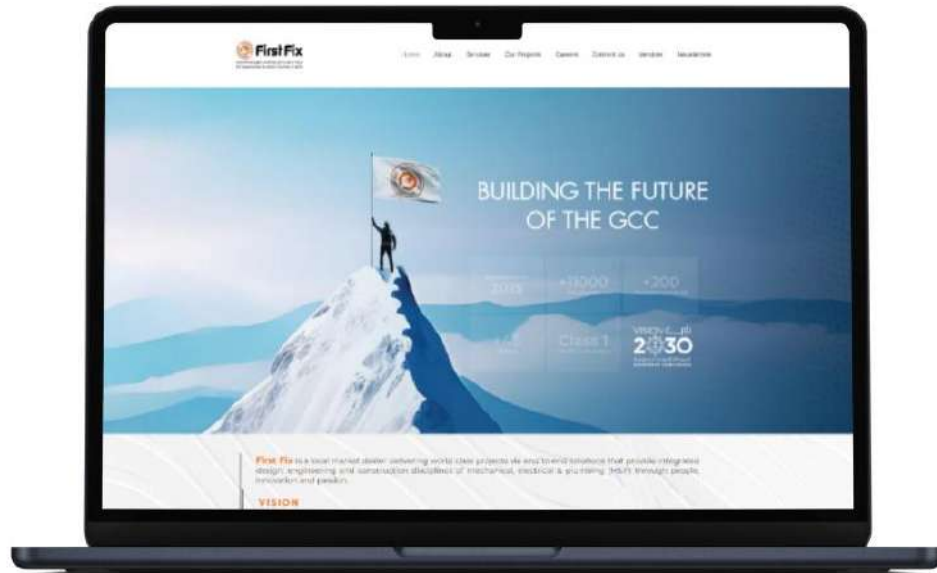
First Fix

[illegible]

Home About Services Our Projects Careers Contact us Vendors Newsletters

BUILDING THE FUTURE OF THE GCC

2015 +15000 +200

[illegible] Class 1

VISION 2030

First Fix is a local market dealer delivering world class projects via end to end solutions that provide integrated design, engineering and construction disciplines of mechanical, electrical & plumbing (MEP) through people, innovation and passion.

VISION